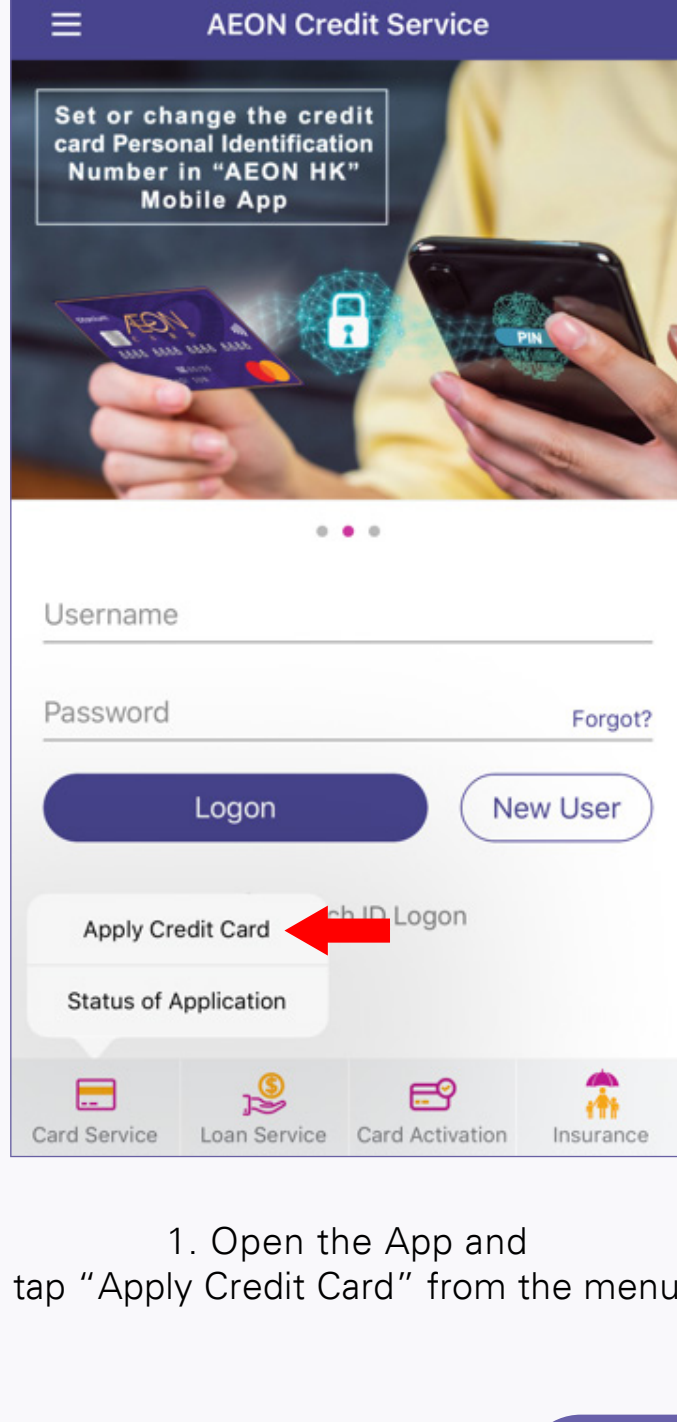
AEON Credit Service

Set or change the credit card Personal Identification Number in "AEON HK" Mobile App

AEON

PIN

Username

Password

Forgot?

Logon

New User

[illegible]ch ID Logon

Apply Credit Card

Status of Application

Card Service

Loan Service

Card Activation

Insurance

1. Open the App and tap "Apply Credit Card" from the menu